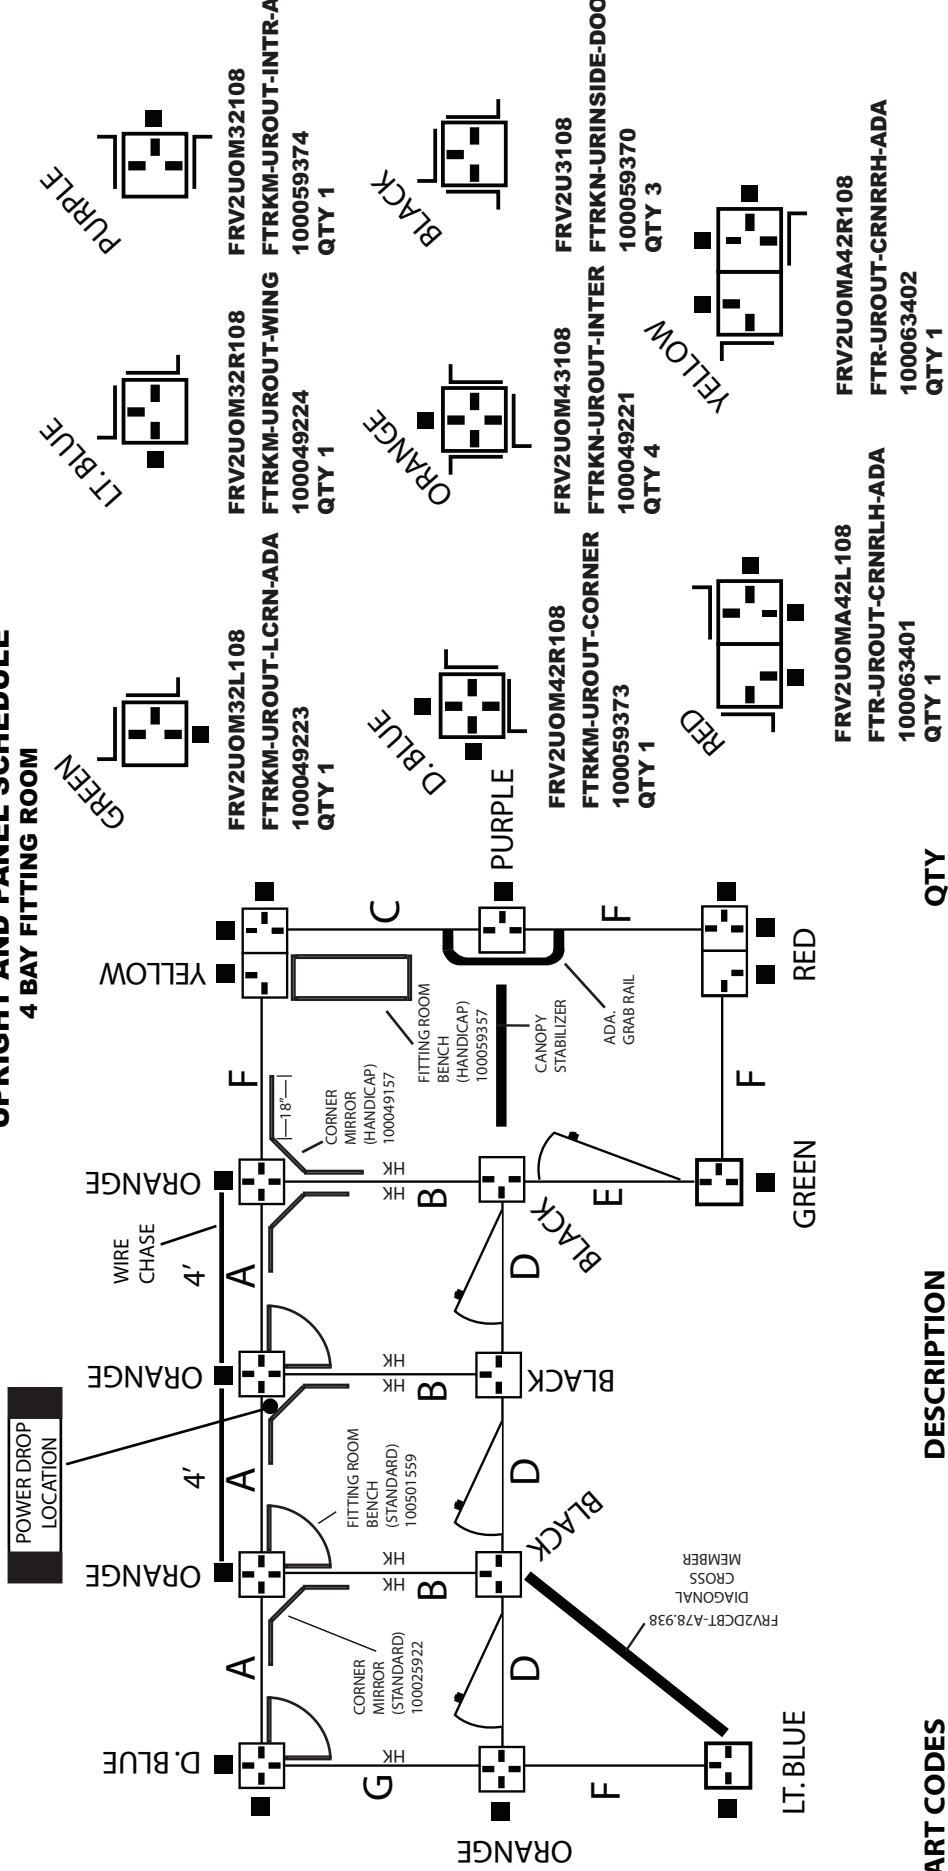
UPRIGHT AND PANEL SCHEDULE
4 BAY FITTING ROOM

POWER DROP LOCATION

WIRE CHASE

4'
4'

ORANGE
D. BLUE
ORANGE
ORANGE
ORANGE
YELLOW

G
A
A
A
F
C
F
F
F
B
B
B
D
D
D
E

HK
HK
HK
HK
HK
HK
HK

CORNER MIRROR (STANDARD) 100025922

FITTING ROOM BENCH (STANDARD) 100501559

CORNER MIRROR (HANDICAP) 100049157

18"

FITTING ROOM BENCH (HANDICAP) 100059357

CANOPY STABILIZER

ADA. GRAB RAIL

FRV2DCBT-A78.938
DIAGONAL CROSS MEMBER

LT. BLUE
BLACK
BLACK
BLACK
GREEN
RED
PURPLE

GREEN
FRV2UOM32L108
FTRKM-UROUT-LCRN-ADA
100049223
QTY 1

LT. BLUE
FRV2UOM32R108
FTRKM-UROUT-WING
100049224
QTY 1

PURPLE
FRV2UOM32108
FTRKM-UROUT-INTR-A
100059374
QTY 1

D. BLUE
FRV2UOM42R108
FTRKM-UROUT-CORNER
100059373
QTY 1

ORANGE
FRV2UOM43108
FTRKN-UROUT-INTER
100049221
QTY 4

BLACK
FRV2U3108
FTRKN-URINSIDE-DOO
100059370
QTY 3

RED
FRV2UOMA42L108
FTR-UROUT-CRNRLH-ADA
100063401
QTY 1

YELLOW
FRV2UOMA42R108
FTR-UROUT-CRNRRH-ADA
100063402
QTY 1

ART CODES
DESCRIPTION
QTY